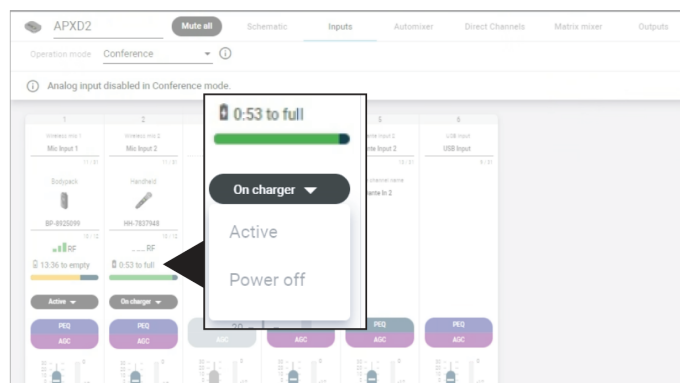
APXD2

Mute all

Schematic

Inputs

Automixer

Direct Channels

Matrix mixer

Outputs

Operation mode Conference

Analog input disabled in Conference mode.

1

Wireless mic 1

Mic Input 1

Bodypack

BP-8925099

RF

13:36 to empty

Active

PEQ

AGC

2

Wireless mic 2

Mic Input 2

Handheld

HH-7837948

RF

0:53 to full

On charger

PEQ

AGC

0:53 to full

On charger

Active

Power off

5

Remote Input 2

Remote Input 2

Remote In 2

PEQ

AGC

6

USB Input

USB Input

PEQ

AGC